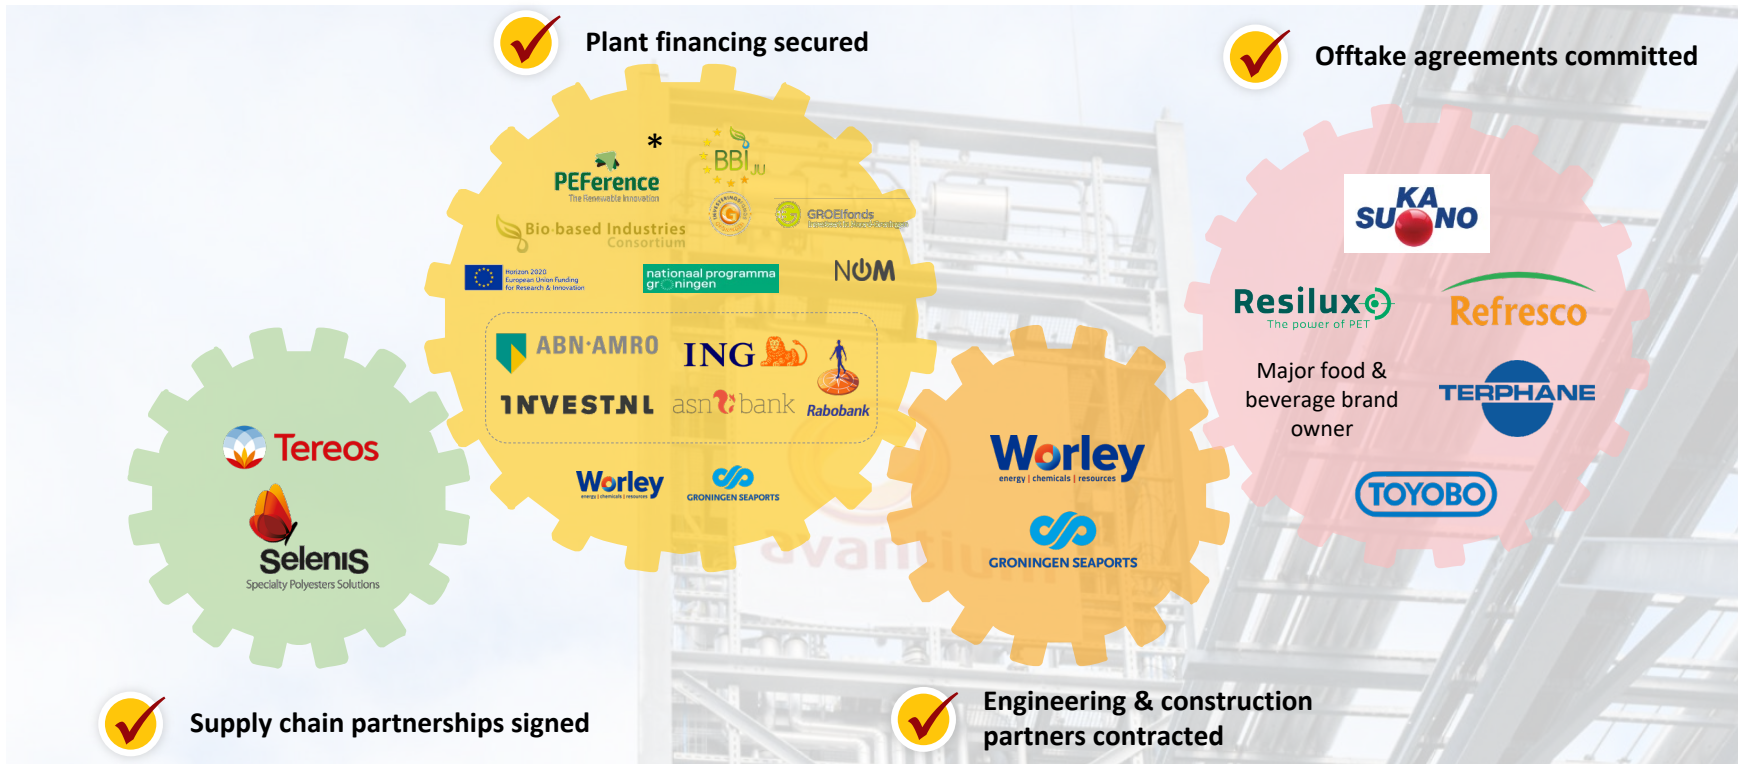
Plant financing secured

Offtake agreements committed

*

PEFerence
The Renewable Innovation

BBI JU

Bio-based Industries Consortium

GROEIfonds

Horizon 2020 European Union Funding for Research & Innovation

nationaal programma groningen

NOM

ABN·AMRO

ING

INVEST-NL

asn bank

Rabobank

Worley

GRONINGEN SEAPORTS

SUKANO

Resilux
The power of PET

Refresco

Major food & beverage brand owner

TERPHANE

TOYOBO

Tereos

Selenis
Specialty Polyesters Solutions

Worley
energy | chemicals | resources

GRONINGEN SEAPORTS

avantium

Supply chain partnerships signed

Engineering & construction partners contracted